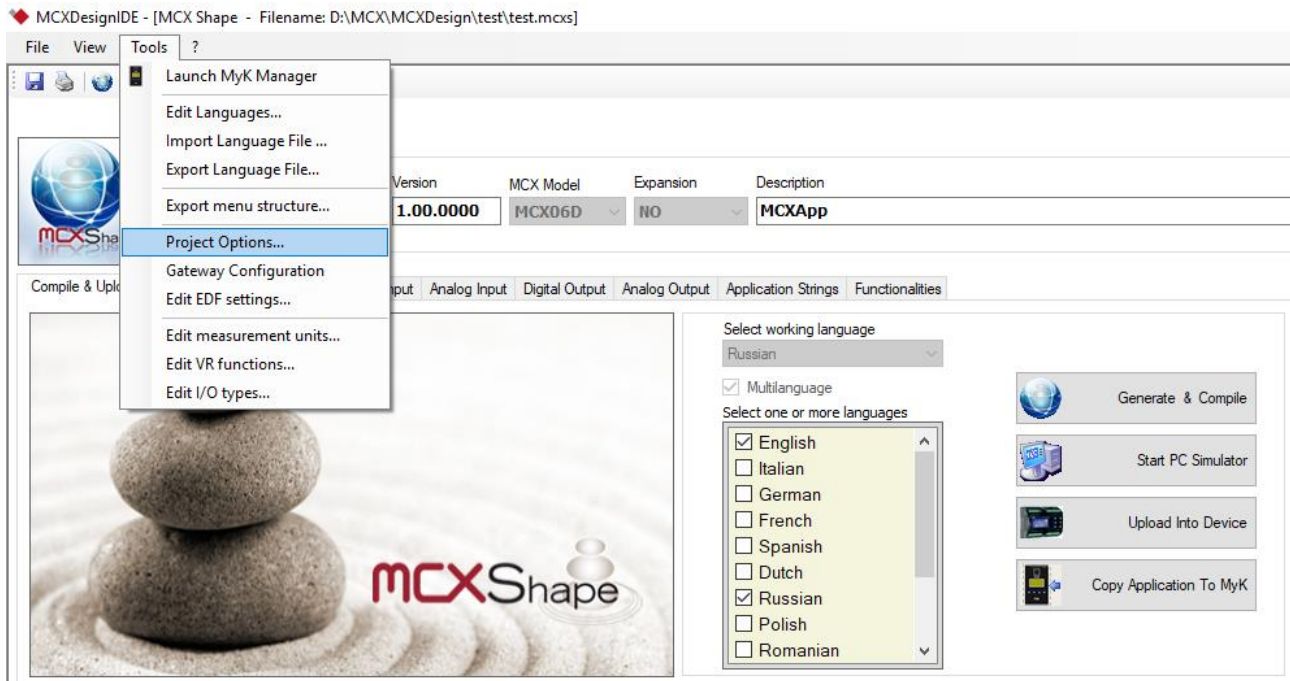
MCXDesignIDE - [MCX Shape - Filename: D:\MCX\MCXDesign\test\test.mcxs]

File View Tools ?

Launch MyK Manager
Edit Languages...
Import Language File ...
Export Language File...
Export menu structure...
Project Options...
Gateway Configuration
Edit EDF settings...
Edit measurement units...
Edit VR functions...
Edit I/O types...

MCXSha

Version
1.00.0000

MCX Model
MCX06D

Expansion
NO

Description
MCXApp

Compile & Uplo | put | Analog Input | Digital Output | Analog Output | Application Strings | Functionalities

MCXShape

Select working language
Russian

Multilanguage
Select one or more languages

☑ English
☐ Italian
☐ German
☐ French
☐ Spanish
☐ Dutch
☑ Russian
☐ Polish
☐ Romanian

Generate & Compile
Start PC Simulator
Upload Into Device
Copy Application To MyK